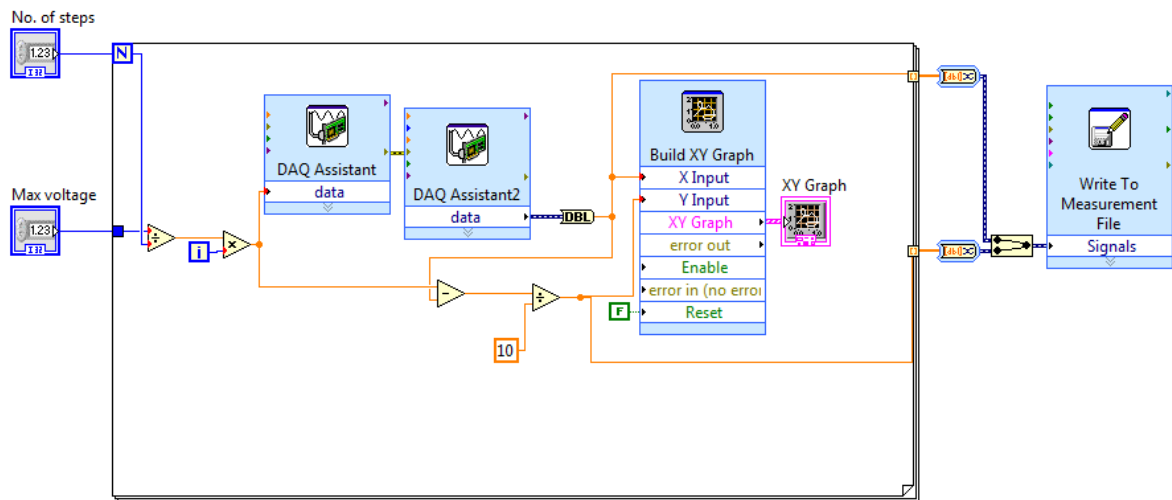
No. of steps

1.23

I32

N

Max voltage

1.23

I32

i

DAQ Assistant

data

DAQ Assistant2

data

DBL

10

Build XY Graph

X Input

Y Input

XY Graph

error out

Enable

error in (no error

F

Reset

XY Graph

Write To Measurement File

Signals